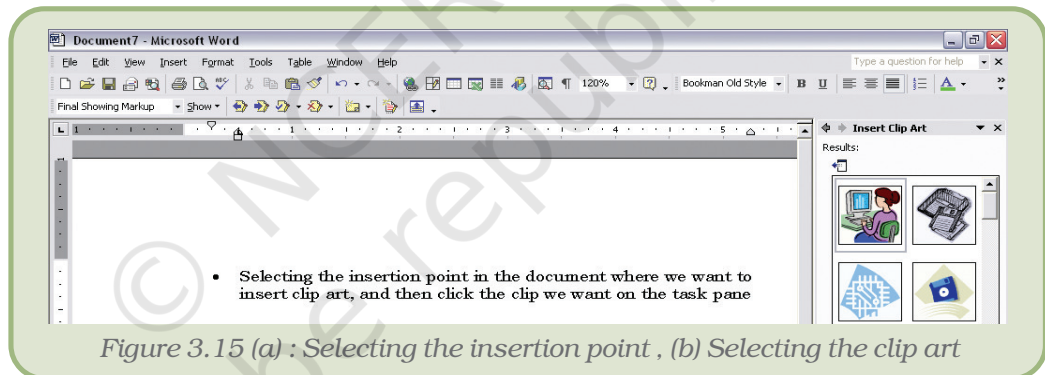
Document7 - Microsoft Word

File Edit View Insert Format Tools Table Window Help

Type a question for help

120%

Bookman Old Style

B U

Final Showing Markup

Show

Insert Clip Art

Results:

1 2 3 4 5

• Selecting the insertion point in the document where we want to insert clip art, and then click the clip we want on the task pane

Figure 3.15 (a) : Selecting the insertion point , (b) Selecting the clip art